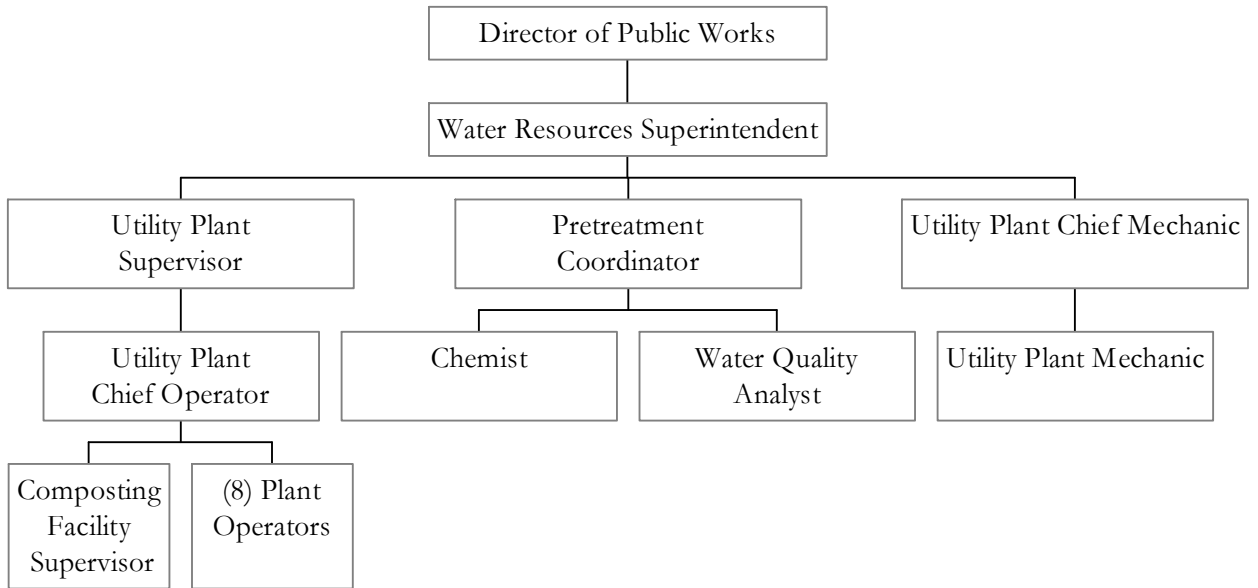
Director of Public Works

Water Resources Superintendent

Utility Plant Supervisor

Pretreatment Coordinator

Utility Plant Chief Mechanic

Utility Plant Chief Operator

Chemist

Water Quality Analyst

Utility Plant Mechanic

Composting Facility Supervisor

(8) Plant Operators